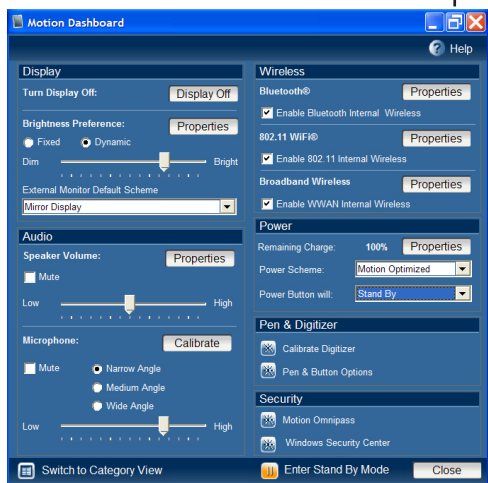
Motion Dashboard

Help

Display

Turn Display Off:

Display Off

Brightness Preference:

Properties

Fixed

Dynamic

Dim

Bright

External Monitor Default Scheme

Mirror Display

Audio

Speaker Volume:

Properties

Mute

Low

High

Microphone:

Calibrate

Mute

Narrow Angle

Medium Angle

Wide Angle

Low

High

Wireless

Bluetooth®

Properties

Enable Bluetooth Internal Wireless

802.11 WiFi®

Properties

Enable 802.11 Internal Wireless

Broadband Wireless

Properties

Enable WWAN Internal Wireless

Power

Remaining Charge:

100%

Properties

Power Scheme:

Motion Optimized

Power Button will:

Stand By

Pen & Digitizer

Calibrate Digitizer

Pen & Button Options

Security

Motion Omnipass

Windows Security Center

Switch to Category View

Enter Stand By Mode

Close